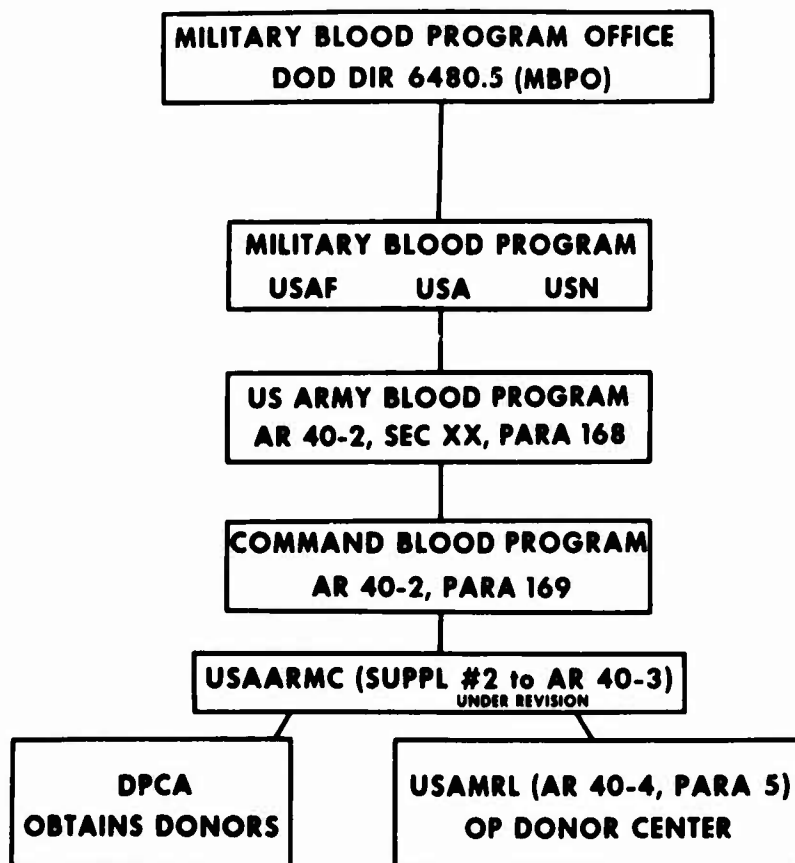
MILITARY BLOOD PROGRAM OFFICE
DOD DIR 6480.5 (MBPO)

MILITARY BLOOD PROGRAM
USAF USA USN

US ARMY BLOOD PROGRAM
AR 40-2, SEC XX, PARA 168

COMMAND BLOOD PROGRAM
AR 40-2, PARA 169

USAARMC (SUPPL #2 to AR 40-3)
UNDER REVISION

DPCA
OBTAINS DONORS

USAMRL (AR 40-4, PARA 5)
OP DONOR CENTER